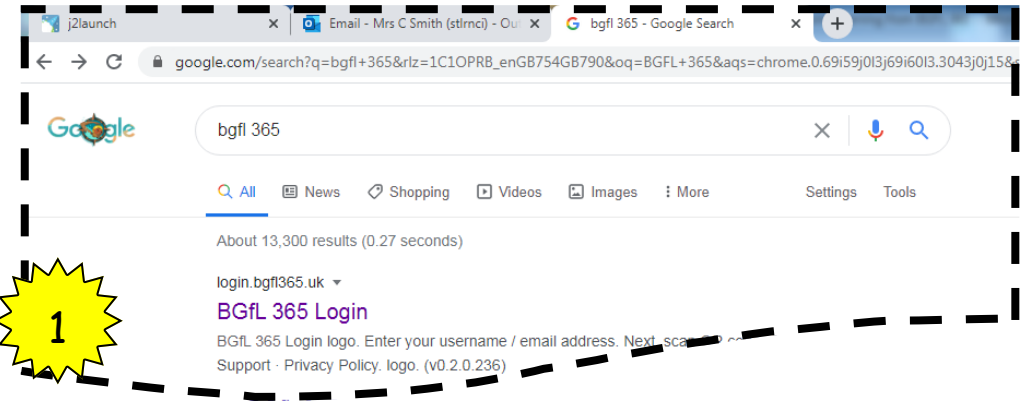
j2launch
Email - Mrs C Smith (stlrnci) - Out
bgfl 365 - Google Search

google.com/search?q=bgfl+365&rlz=1C1OPRB_enGB754GB790&oq=BGFL+365&aqs=chrome.0.69i59j0l3j69i60l3.3043j0j15&

Google

bgfl 365

All News Shopping Videos Images More Settings Tools

About 13,300 results (0.27 seconds)

login.bgfl365.uk

BGfL 365 Login

BGfL 365 Login logo. Enter your username / email address. Next. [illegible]

Support · Privacy Policy. logo. (v0.2.0.236)

1